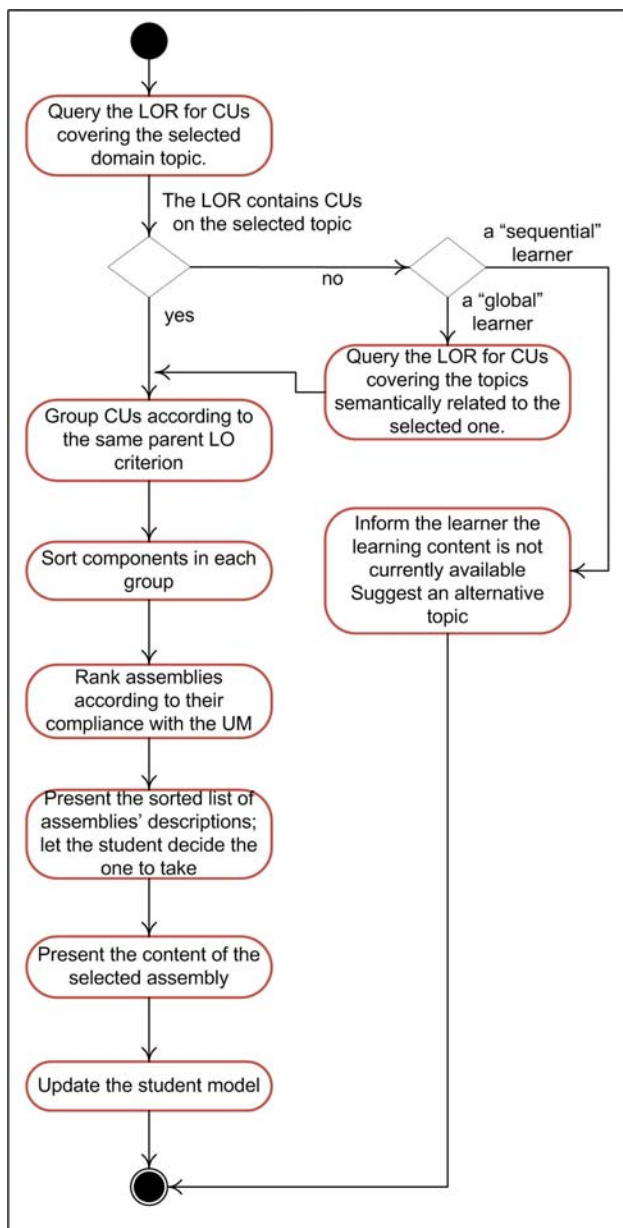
Query the LOR for CUs covering the selected domain topic.

The LOR contains CUs on the selected topic

no

yes

a "sequential" learner

a "global" learner

Query the LOR for CUs covering the topics semantically related to the selected one.

Group CUs according to the same parent LO criterion

Sort components in each group

Inform the learner the learning content is not currently available Suggest an alternative topic

Rank assemblies according to their compliance with the UM

Present the sorted list of assemblies' descriptions; let the student decide the one to take

Present the content of the selected assembly

Update the student model